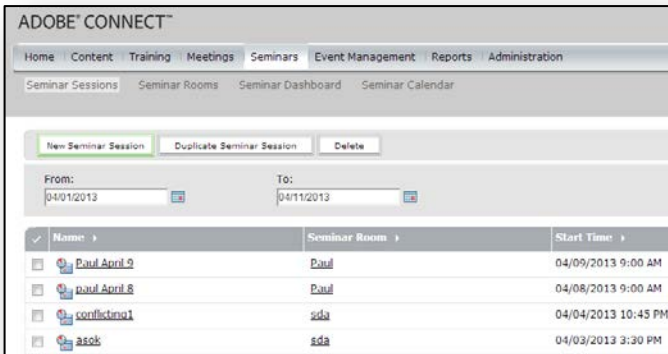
ADOBE® CONNECT™

Home | Content | Training | Meetings | Seminars | Event Management | Reports | Administration

Seminar Sessions | Seminar Rooms | Seminar Dashboard | Seminar Calendar

New Seminar Session | Duplicate Seminar Session | Delete

From: 04/01/2013
To: 04/11/2013

| Name › | Seminar Room › | Start Time › |
|---|---|---|
| Paul April 9 | Paul | 04/09/2013 9:00 AM |
| paul April 8 | Paul | 04/08/2013 9:00 AM |
| conflicting1 | sda | 04/04/2013 10:45 PM |
| asok | sda | 04/03/2013 3:30 PM |